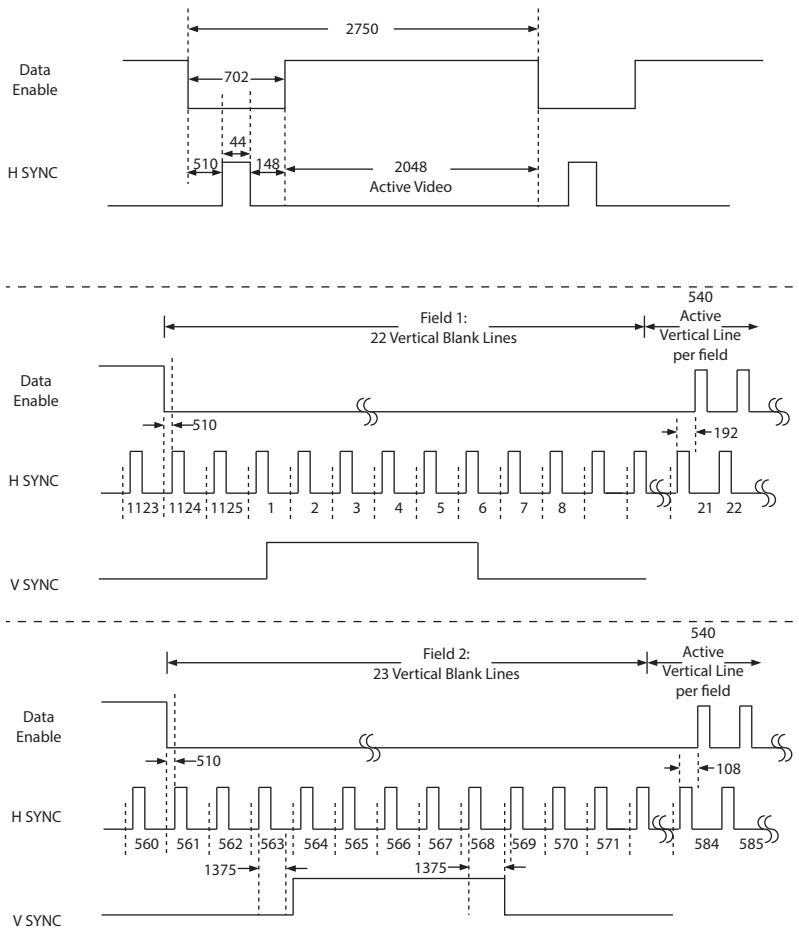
2750

Data Enable

702

44

510

148

2048
Active Video

H SYNC

Field 1:
22 Vertical Blank Lines

540
Active
Vertical Line
per field

Data Enable

510

192

H SYNC

1123 1124 1125 1 2 3 4 5 6 7 8 21 22

V SYNC

Field 2:
23 Vertical Blank Lines

540
Active
Vertical Line
per field

Data Enable

510

108

H SYNC

560 561 562 563 564 565 566 567 568 569 570 571 584 585

1375

1375

V SYNC